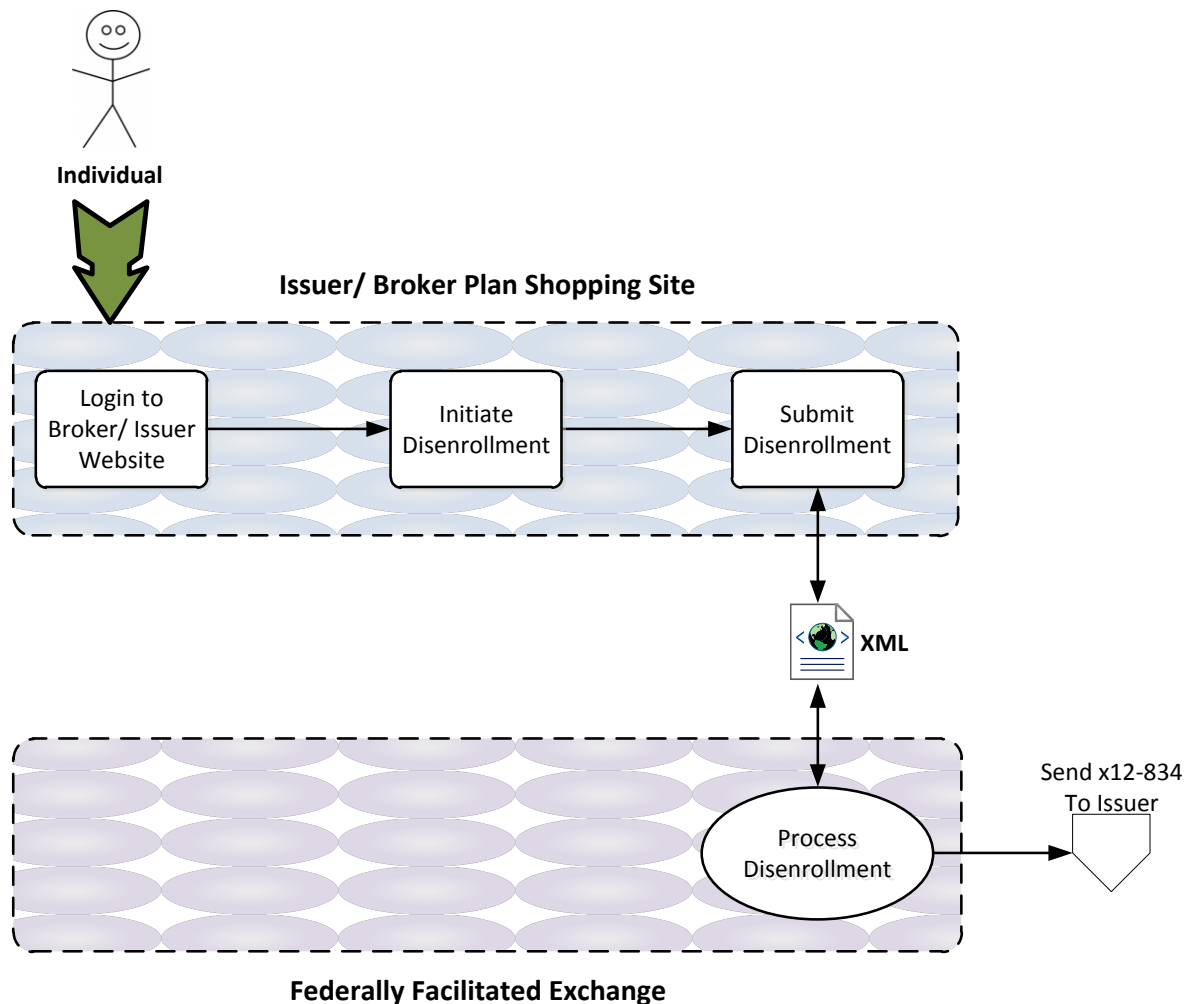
Individual

Issuer/ Broker Plan Shopping Site

Login to Broker/ Issuer Website

Initiate Disenrollment

Submit Disenrollment

XML

Process Disenrollment

Send x12-834 To Issuer

Federally Facilitated Exchange